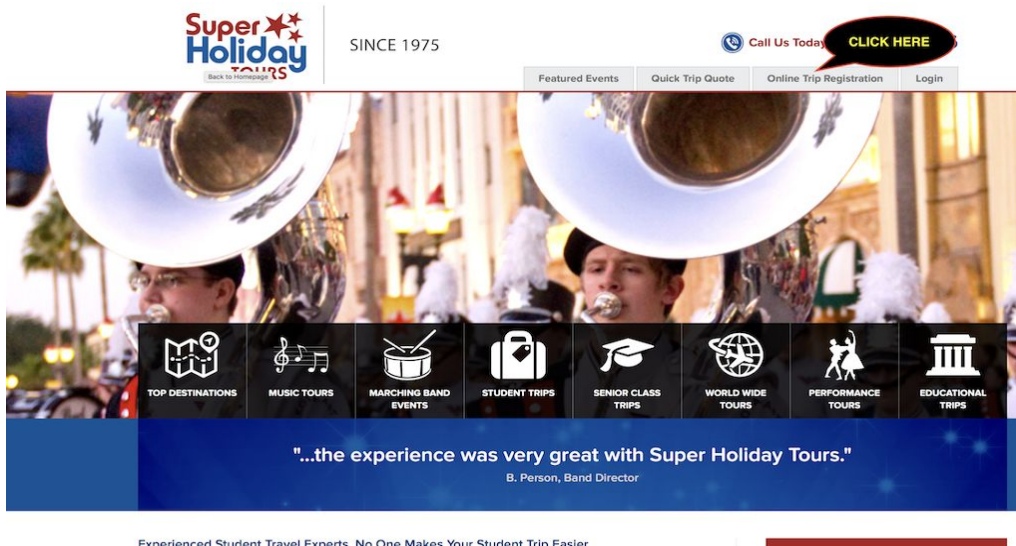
Super Holiday Tours
Back to Homepage

SINCE 1975

Call Us Today

CLICK HERE

Featured Events
Quick Trip Quote
Online Trip Registration
Login

TOP DESTINATIONS
MUSIC TOURS
MARCHING BAND EVENTS
STUDENT TRIPS
SENIOR CLASS TRIPS
WORLD WIDE TOURS
PERFORMANCE TOURS
EDUCATIONAL TRIPS

"...the experience was very great with Super Holiday Tours."
B. Person, Band Director

Experienced Student Travel Experts. No One Makes Your Student Trip Easier